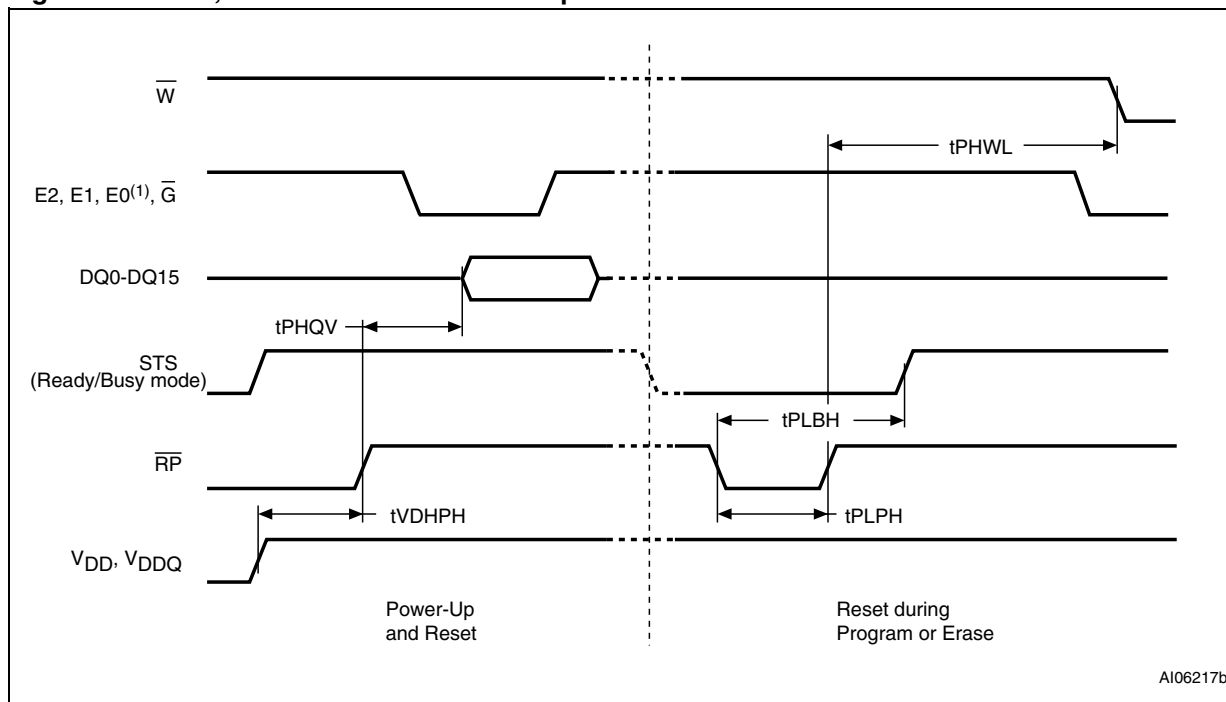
$\overline{W}$

tPHWL

E2, E1, E0$^{(1)}$, $\overline{G}$

DQ0-DQ15

tPHQV

STS (Ready/Busy mode)

tPLBH

$\overline{RP}$

tVDHPH

tPLPH

$V_{DD}$, $V_{DDQ}$

Power-Up and Reset

Reset during Program or Erase

AI06217b